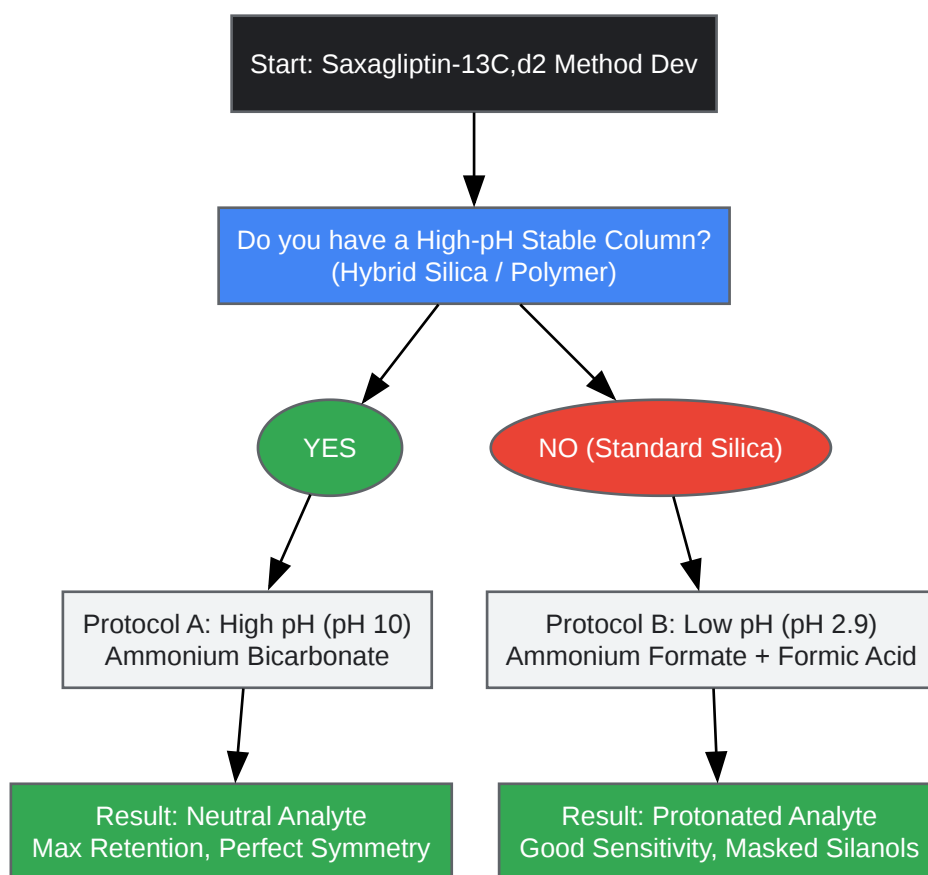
Start: Saxagliptin-13C,d2 Method Dev

Do you have a High-pH Stable Column?
(Hybrid Silica / Polymer)

YES

NO (Standard Silica)

Protocol A: High pH (pH 10)
Ammonium Bicarbonate

Protocol B: Low pH (pH 2.9)
Ammonium Formate + Formic Acid

Result: Neutral Analyte
Max Retention, Perfect Symmetry

Result: Protonated Analyte
Good Sensitivity, Masked Silanols